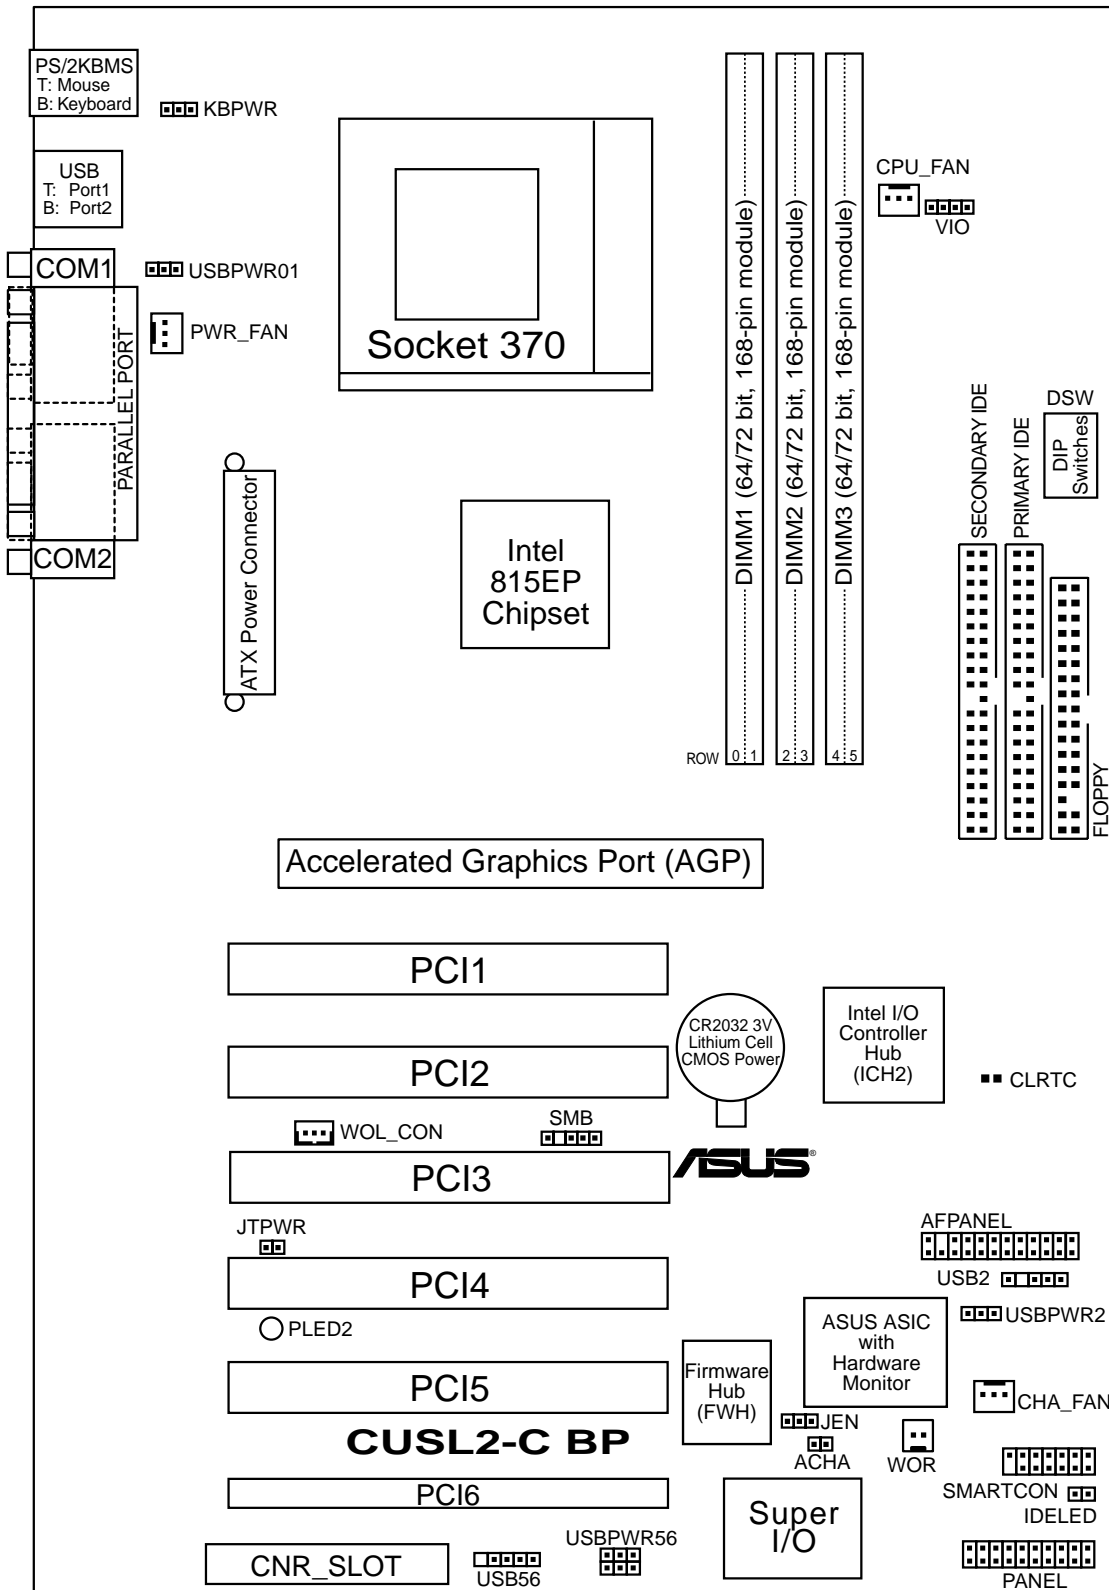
PS/2KBMS
T: Mouse
B: Keyboard

KBPWR

USB
T: Port1
B: Port2

COM1

USBPWR01

PWR_FAN

PARALLEL PORT

COM2

Socket 370

ATX Power Connector

Intel
815EP
Chipset

DIMM1 (64/72 bit, 168-pin module)
DIMM2 (64/72 bit, 168-pin module)
DIMM3 (64/72 bit, 168-pin module)

ROW 0 1 2 3 4 5

CPU_FAN
VIO

SECONDARY IDE
PRIMARY IDE
DSW
DIP Switches
FLOPPY

Accelerated Graphics Port (AGP)

PCI1

CR2032 3V
Lithium Cell
CMOS Power

Intel I/O
Controller
Hub
(ICH2)

CLRTC

PCI2

WOL_CON
SMB

PCI3

ASUS

JTPWR

AFPANEL

PCI4

USB2
USBPWR2

PLED2

ASUS ASIC
with
Hardware
Monitor

Firmware
Hub
(FWH)

PCI5

CHA_FAN

JEN

CUSL2-C BP

ACHA
WOR

PCI6

SMARTCON
IDELED

Super
I/O

USBPWR56

CNR_SLOT
USB56

PANEL